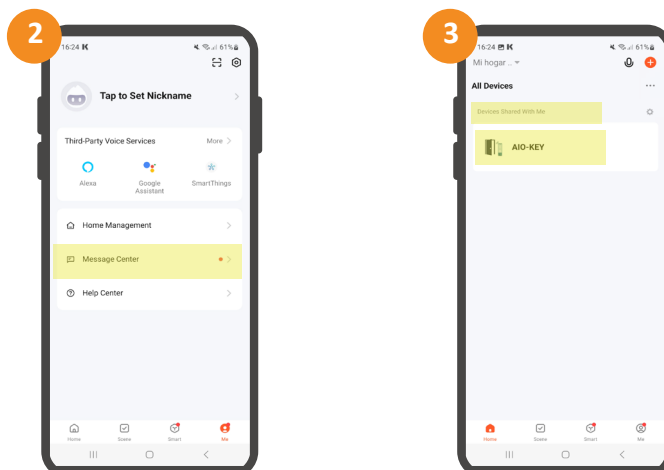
2

16:24 K

61%

Tap to Set Nickname

Third-Party Voice Services

More

Alexa

Google Assistant

SmartThings

Home Management

Message Center

Help Center

Home

Scene

Smart

Me

3

16:24 K

61%

Mi hogar ..

All Devices

Devices Shared With Me

AIO-KEY

Home

Scene

Smart

Me